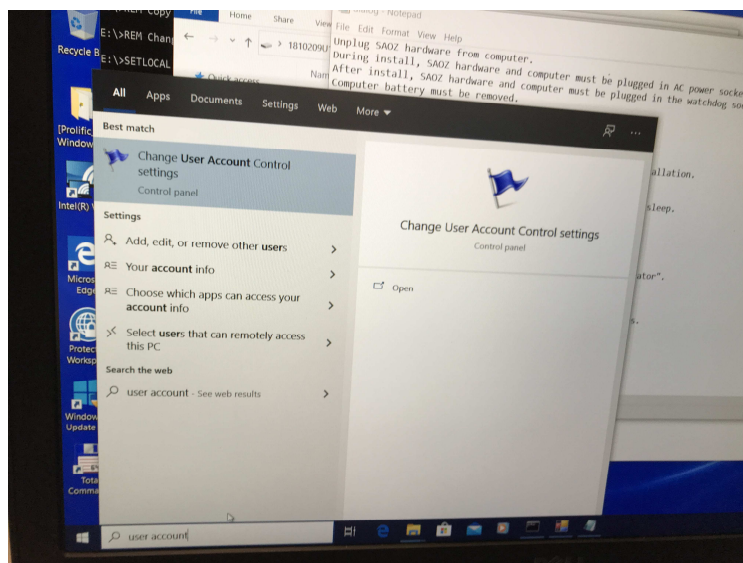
Recycle B
E:\>REM Copy
E:\>REM Chang
E:\>SETLOCAL
File
Home
Share
View
1810209U
Nam
Quick access
File Edit Format View Help
Unplug SAOZ hardware from computer.
During install, SAOZ hardware and computer must be plugged in AC power socke
After install, SAOZ hardware and computer must be plugged in the watchdog so
Computer battery must be removed.
allation.
sleep.
ator".
s.
[Prolific
Window
Intel(R)
Micros
Edge
Protec
Worksp
Window
Update
Tota
Comma
All
Apps
Documents
Settings
Web
More
Best match
Change User Account Control settings
Control panel
Settings
Add, edit, or remove other users
Your account info
Choose which apps can access your account info
Select users that can remotely access this PC
Search the web
user account - See web results
Change User Account Control settings
Control panel
Open
user account